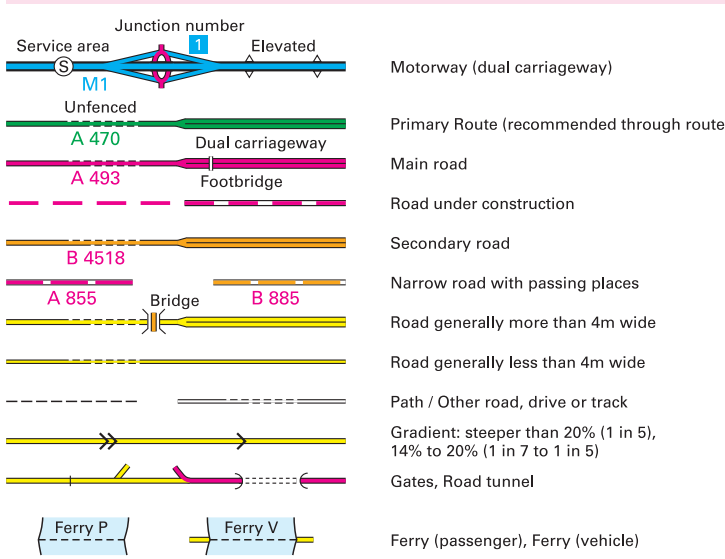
Junction number
Service area
1
Elevated
S
M1
Motorway (dual carriageway)

Unfenced
A 470
Primary Route (recommended through route

Dual carriageway
A 493
Main road

Footbridge
Road under construction

B 4518
Secondary road

A 855
B 885
Narrow road with passing places

Bridge
Road generally more than 4m wide

Road generally less than 4m wide

Path / Other road, drive or track

Gradient: steeper than 20% (1 in 5), 14% to 20% (1 in 7 to 1 in 5)

Gates, Road tunnel

Ferry P
Ferry V
Ferry (passenger), Ferry (vehicle)